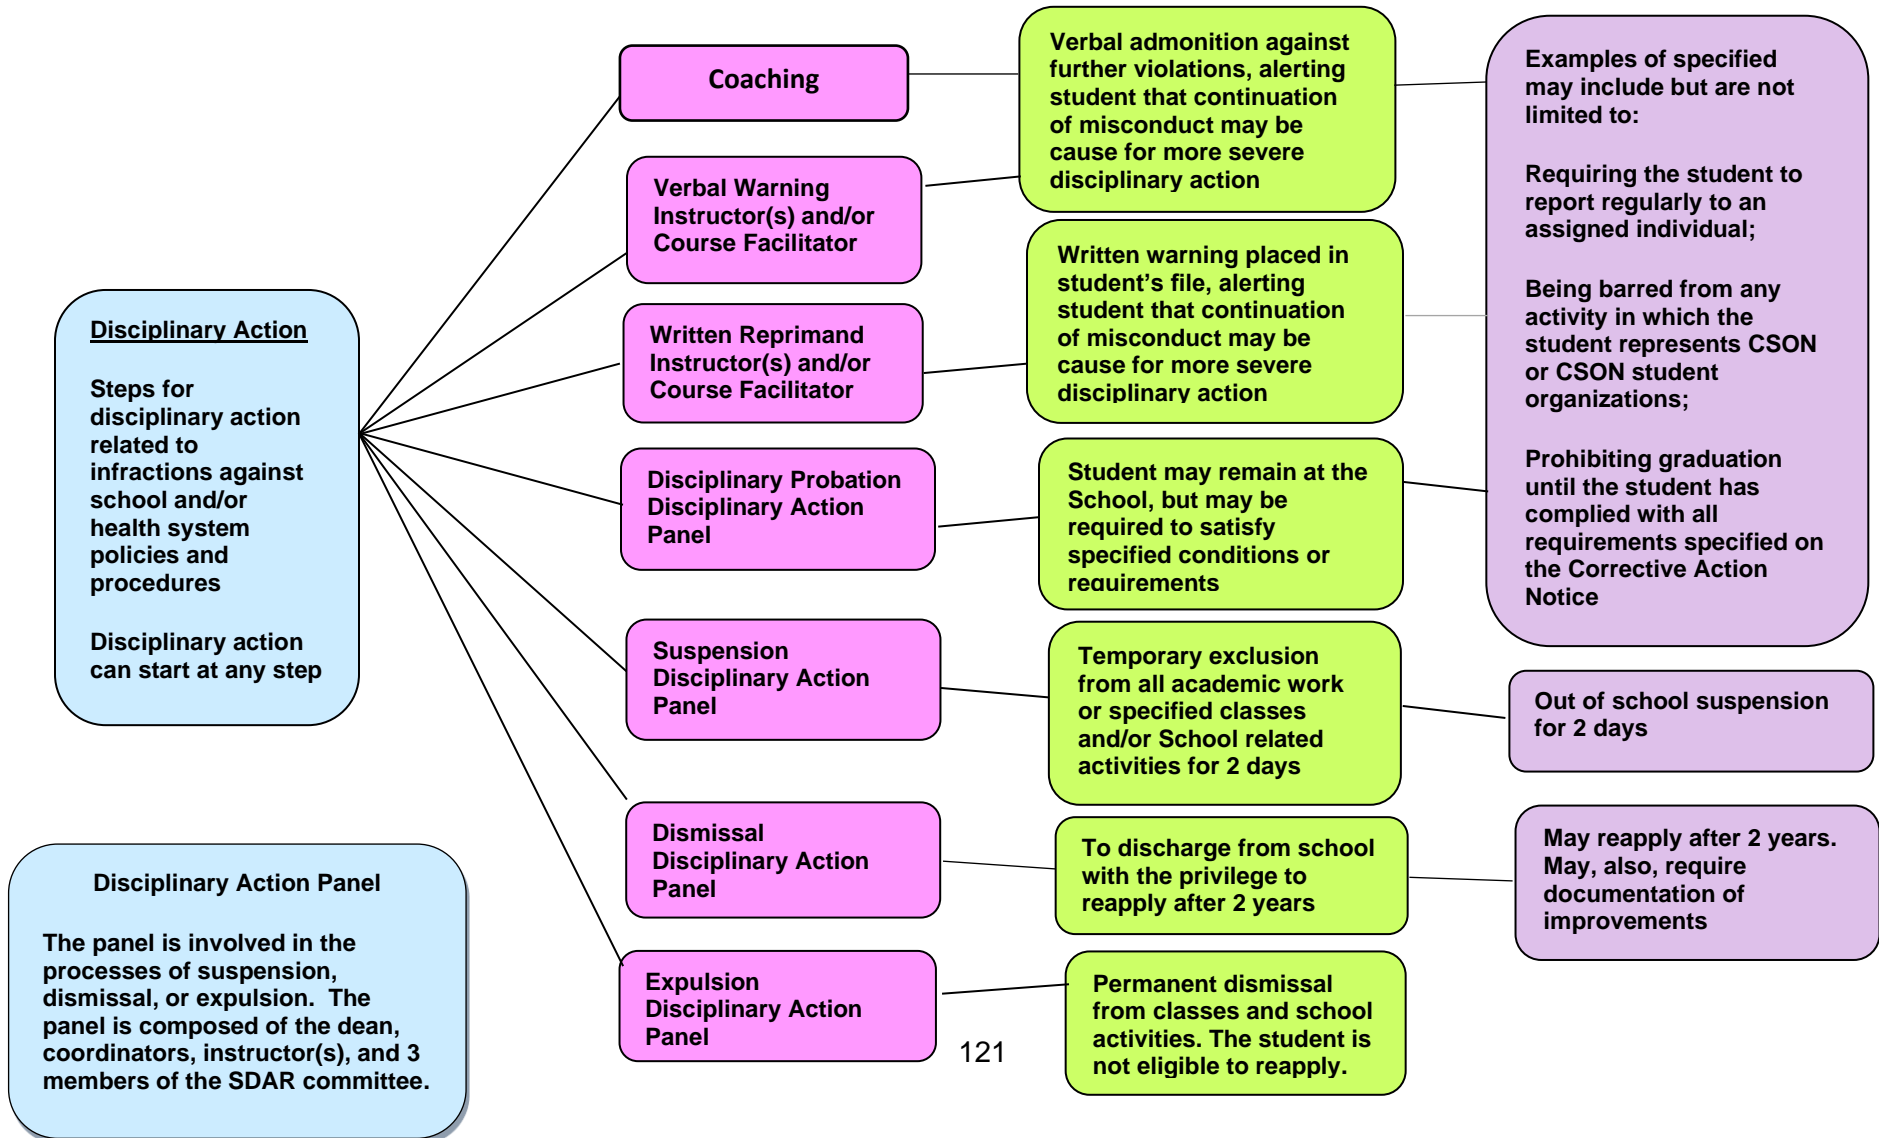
Disciplinary Action

Steps for disciplinary action related to infractions against school and/or health system policies and procedures

Disciplinary action can start at any step

Disciplinary Action Panel

The panel is involved in the processes of suspension, dismissal, or expulsion. The panel is composed of the dean, coordinators, instructor(s), and 3 members of the SDAR committee.

Coaching

Verbal Warning Instructor(s) and/or Course Facilitator

Written Reprimand Instructor(s) and/or Course Facilitator

Disciplinary Probation Disciplinary Action Panel

Suspension Disciplinary Action Panel

Dismissal Disciplinary Action Panel

Expulsion Disciplinary Action Panel

Verbal admonition against further violations, alerting student that continuation of misconduct may be cause for more severe disciplinary action

Written warning placed in student's file, alerting student that continuation of misconduct may be cause for more severe disciplinary action

Student may remain at the School, but may be required to satisfy specified conditions or requirements

Temporary exclusion from all academic work or specified classes and/or School related activities for 2 days

To discharge from school with the privilege to reapply after 2 years

Permanent dismissal from classes and school activities. The student is not eligible to reapply.

Examples of specified may include but are not limited to:

Requiring the student to report regularly to an assigned individual;

Being barred from any activity in which the student represents CSON or CSON student organizations;

Prohibiting graduation until the student has complied with all requirements specified on the Corrective Action Notice

Out of school suspension for 2 days

May reapply after 2 years. May, also, require documentation of improvements

121